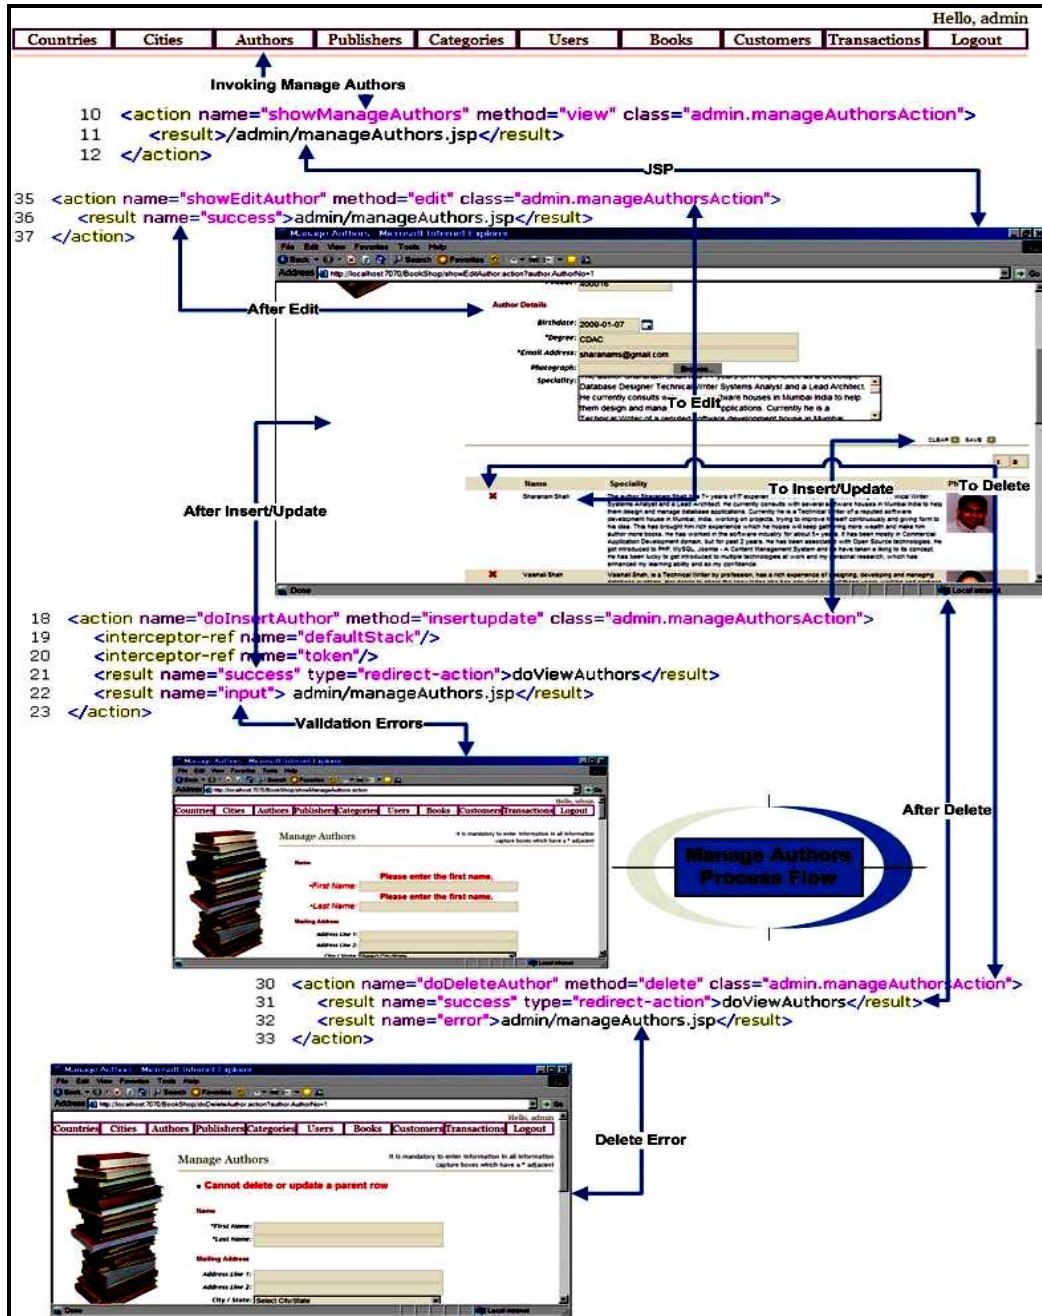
Hello, admin

Countries | Cities | Authors | Publishers | Categories | Users | Books | Customers | Transactions | Logout

Invoking Manage Authors

10 <action name="showManageAuthors" method="view" class="admin.manageAuthorsAction">
11 <result>/admin/manageAuthors.jsp</result>
12 </action>

JSP

35 <action name="showEditAuthor" method="edit" class="admin.manageAuthorsAction">
36 <result name="success">admin/manageAuthors.jsp</result>
37 </action>

Manage Authors - Microsoft Internet Explorer
File Edit View Favorites Tools Help
Back Search Favorites
Address http://localhost:7070/BookShop/showEditAuthor.action?author.AuthorNo=1
Go

After Edit

Author Details
Birthdate: 2009-01-07
*Degree: CDAC
*Email Address: sharanams@gmail.com
Photograph: Browse...
Speciality: Database Designer Technical Writer Systems Analyst and a Lead Architect. He currently consults with several software houses in Mumbai India to help them design and manage applications. Currently he is a Technical Writer of a reputed software development house in Mumbai

To Edit

CLEAR SAVE

After Insert/Update

To Insert/Update

To Delete

Name | Speciality | Ph
Sharanam Shah | The author Sharanam Shah has 7+ years of IT experience ... Technical Writer Systems Analyst and a Lead Architect. He currently consults with several software houses in Mumbai India to help them design and manage database applications.
Vaishali Shah | Vaishali Shah, is a Technical Writer by profession, has a rich experience of designing, developing and managing

Done | Local intranet

18 <action name="doInsertAuthor" method="insertupdate" class="admin.manageAuthorsAction">
19 <interceptor-ref name="defaultStack"/>
20 <interceptor-ref name="token"/>
21 <result name="success" type="redirect-action">doViewAuthors</result>
22 <result name="input"> admin/manageAuthors.jsp</result>
23 </action>

Validation Errors

Manage Authors - Microsoft Internet Explorer
File Edit View Favorites Tools Help
Address http://localhost:7070/BookShop/doInsertAuthor.action
Hello, admin
Countries | Cities | Authors | Publishers | Categories | Users | Books | Customers | Transactions | Logout
Manage Authors
It is mandatory to enter information in all information capture boxes which have a * adjacent
Name
Please enter the first name.
*First Name:
Please enter the first name.
*Last Name:
Mailing Address
Address Line 1:
Address Line 2:
City / State: Select City/State
Done | Local intranet

Manage Authors Process Flow

After Delete

30 <action name="doDeleteAuthor" method="delete" class="admin.manageAuthorsAction">
31 <result name="success" type="redirect-action">doViewAuthors</result>
32 <result name="error">admin/manageAuthors.jsp</result>
33 </action>

Manage Authors - Microsoft Internet Explorer
File Edit View Favorites Tools Help
Address http://localhost:7070/BookShop/doDeleteAuthor.action?author.AuthorNo=1
Hello, admin
Countries | Cities | Authors | Publishers | Categories | Users | Books | Customers | Transactions | Logout
Manage Authors
It is mandatory to enter information in all information capture boxes which have a * adjacent
• Cannot delete or update a parent row
Name
*First Name:
*Last Name:
Mailing Address
Address Line 1:
Address Line 2:
City / State: Select City/State
Done | Local intranet

Delete Error